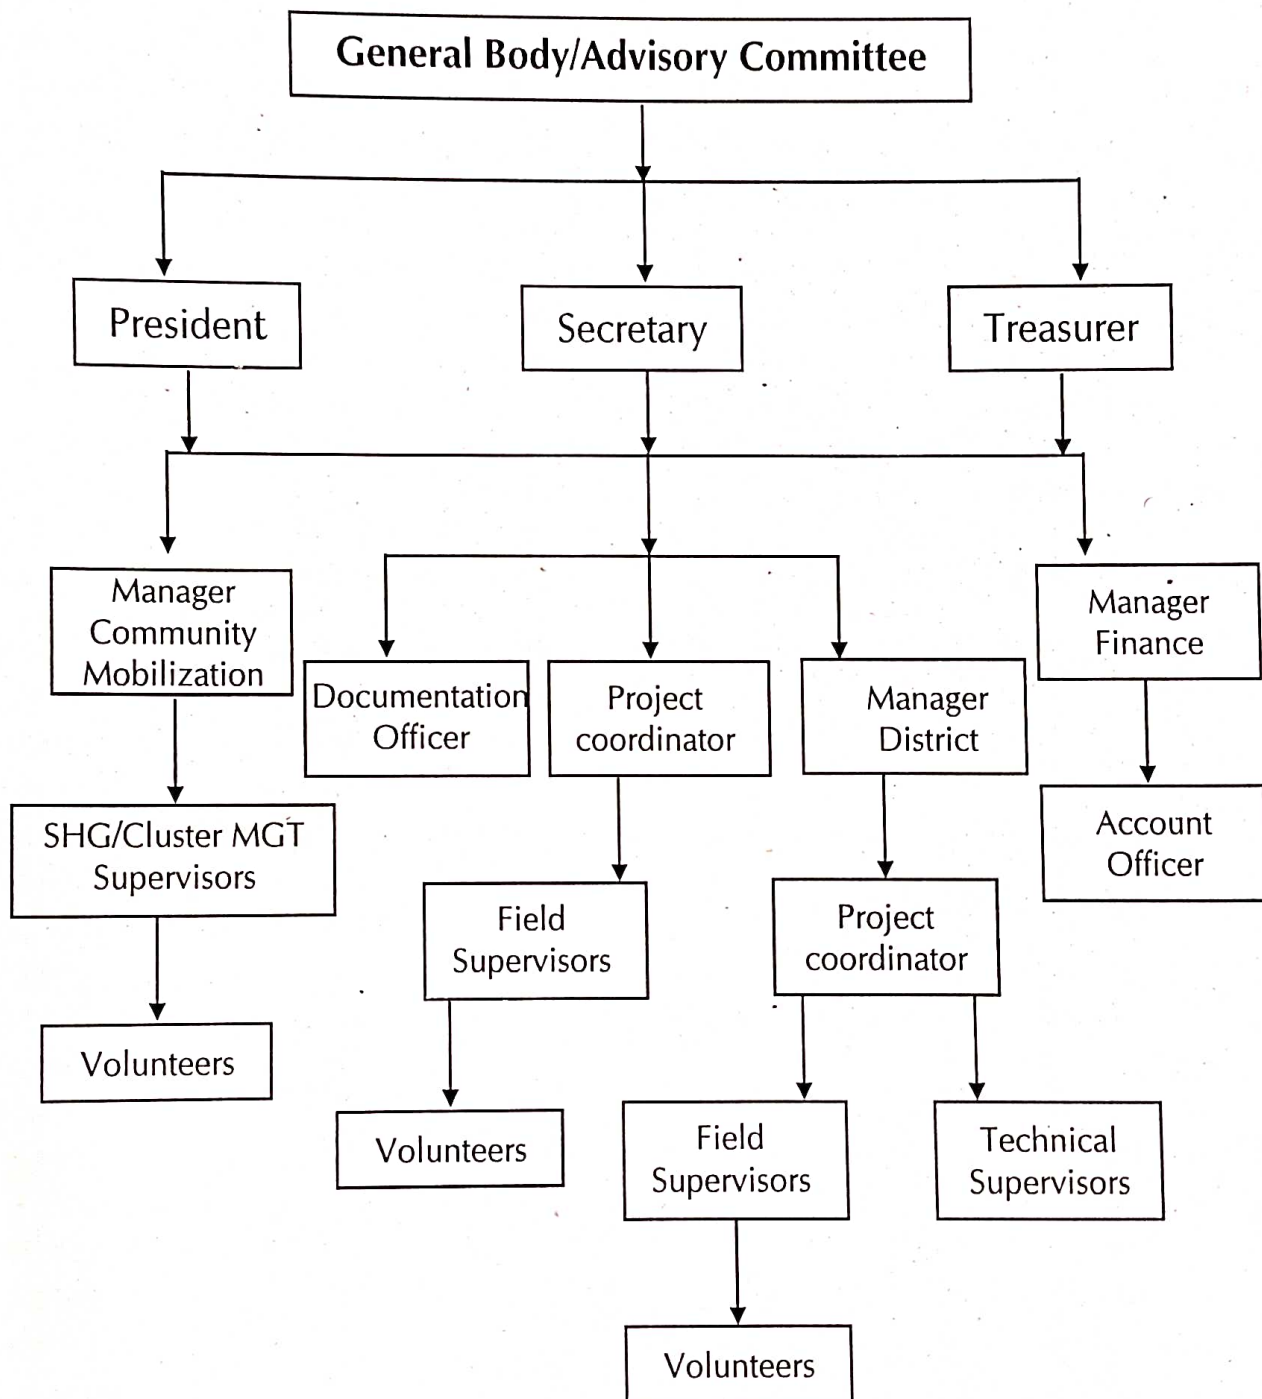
General Body/Advisory Committee

President

Secretary

Treasurer

Manager Community Mobilization

Documentation Officer

Project coordinator

Manager District

Manager Finance

SHG/Cluster MGT Supervisors

Field Supervisors

Project coordinator

Account Officer

Volunteers

Volunteers

Field Supervisors

Technical Supervisors

Volunteers